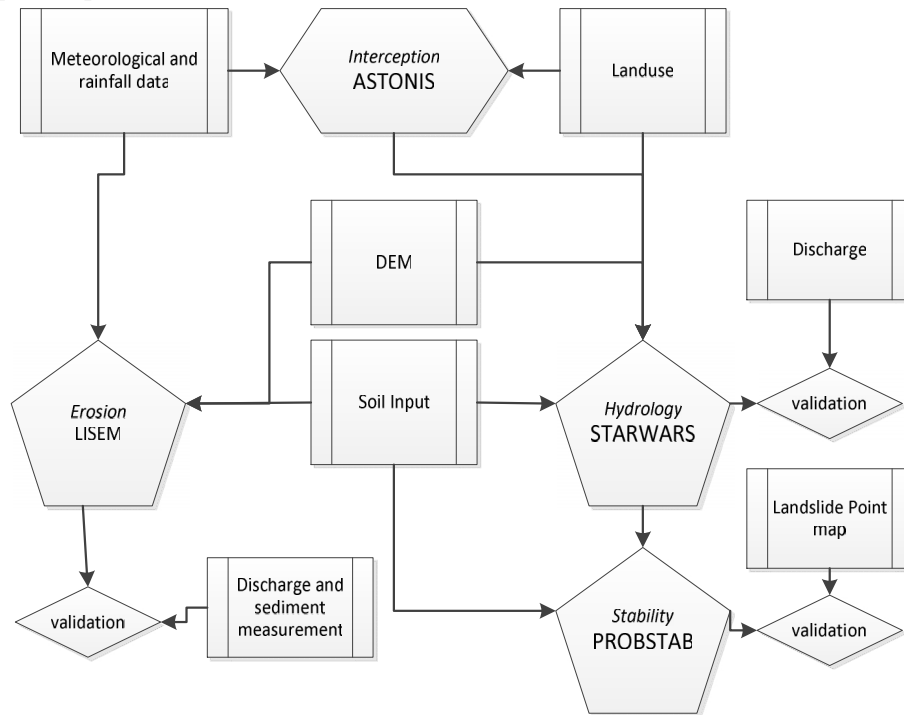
Meteorological and rainfall data

Interception
ASTONIS

Landuse

DEM

Discharge

Erosion
LISEM

Soil Input

Hydrology
STARWARS

validation

Landslide Point map

validation

Discharge and sediment measurement

Stability
PROBSTAB

validation